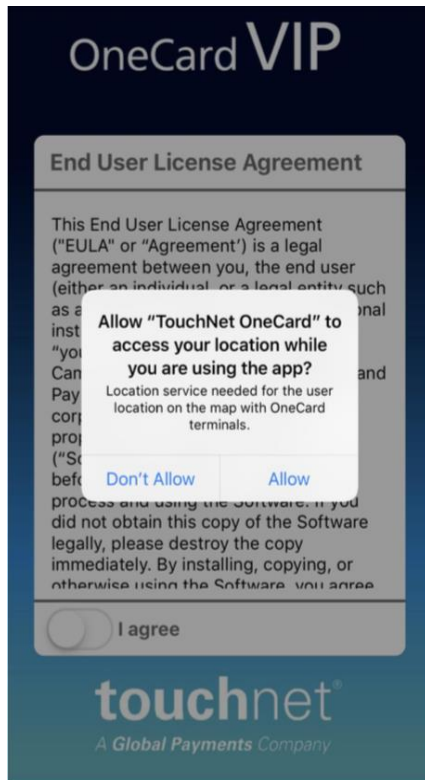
OneCard VIP

End User License Agreement

This End User License Agreement ("EULA" or "Agreement') is a legal agreement between you, the end user (either an individual, or a legal entity such as a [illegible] onal inst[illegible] "you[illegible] Cam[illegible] and Pay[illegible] corp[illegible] prop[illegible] ("So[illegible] befo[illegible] process and using the Software. If you did not obtain this copy of the Software legally, please destroy the copy immediately. By installing, copying, or otherwise using the Software, you agree

Allow "TouchNet OneCard" to access your location while you are using the app?

Location service needed for the user location on the map with OneCard terminals.

Don't Allow

Allow

I agree

touchnet®

A Global Payments Company